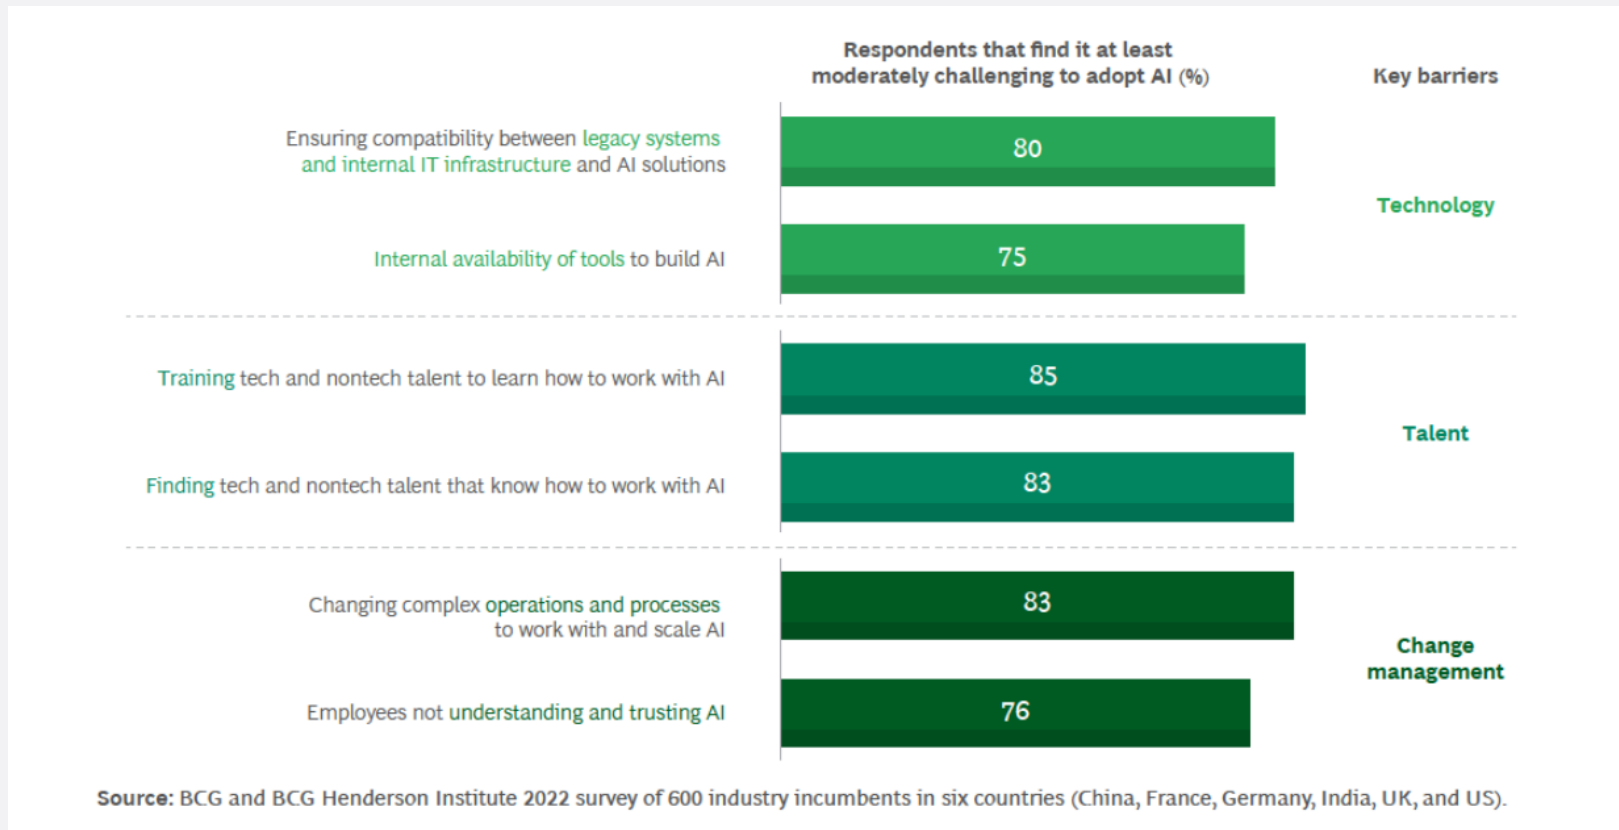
Respondents that find it at least moderately challenging to adopt AI (%)

Key barriers

Ensuring compatibility between legacy systems and internal IT infrastructure and AI solutions — 80

Internal availability of tools to build AI — 75

Technology

Training tech and nontech talent to learn how to work with AI — 85

Finding tech and nontech talent that know how to work with AI — 83

Talent

Changing complex operations and processes to work with and scale AI — 83

Employees not understanding and trusting AI — 76

Change management

Source: BCG and BCG Henderson Institute 2022 survey of 600 industry incumbents in six countries (China, France, Germany, India, UK, and US).